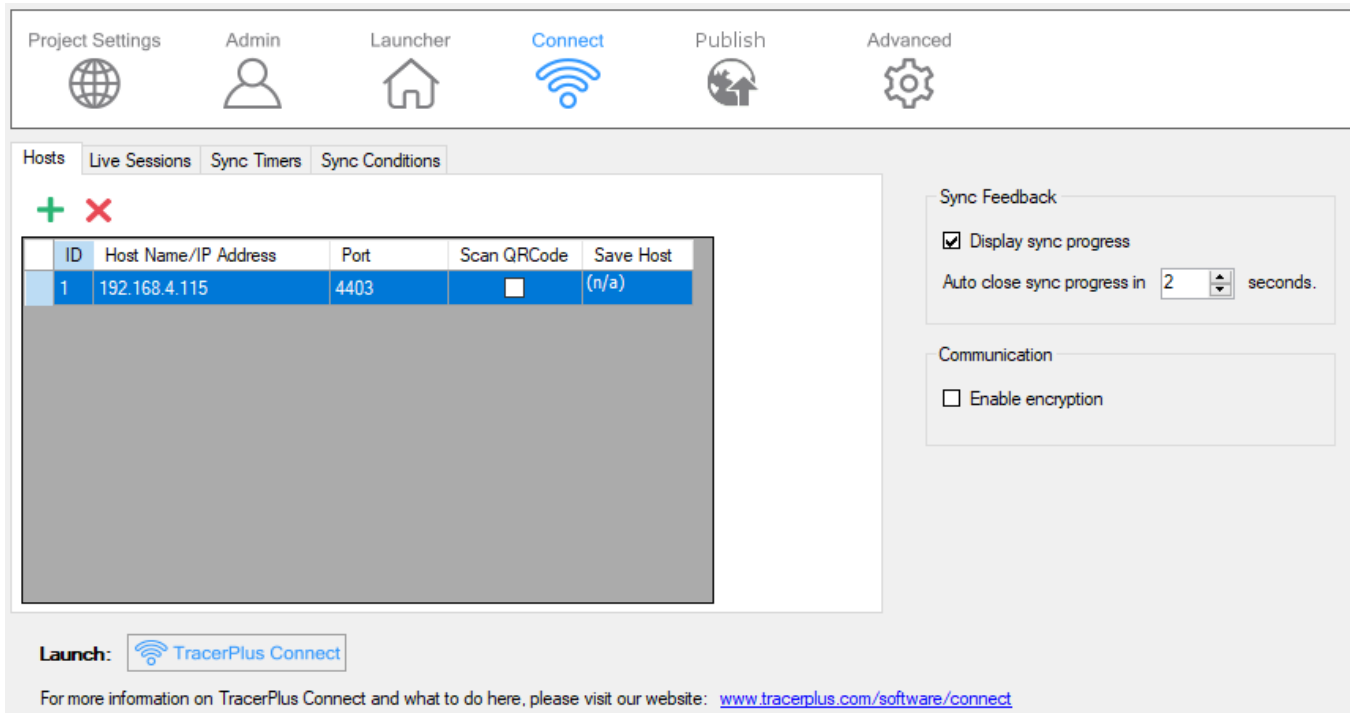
Project Settings Admin Launcher Connect Publish Advanced

Hosts Live Sessions Sync Timers Sync Conditions

| ID | Host Name/IP Address | Port | Scan QRCode | Save Host |
|---|---|---|---|---|
| 1 | 192.168.4.115 | 4403 | | (n/a) |

Sync Feedback
Display sync progress
Auto close sync progress in 2 seconds.

Communication
Enable encryption

Launch: TracerPlus Connect

For more information on TracerPlus Connect and what to do here, please visit our website: www.tracerplus.com/software/connect